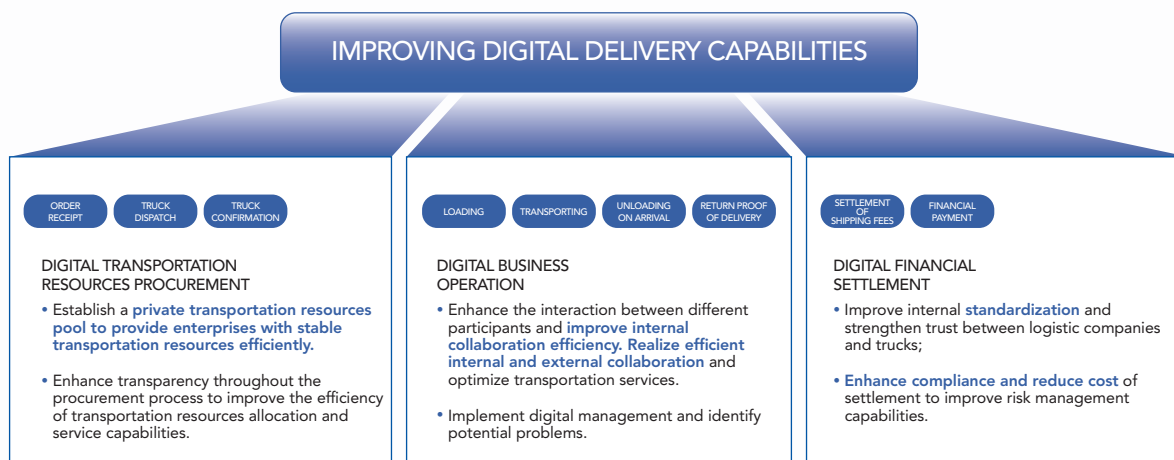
IMPROVING DIGITAL DELIVERY CAPABILITIES

ORDER RECEIPT

TRUCK DISPATCH

TRUCK CONFIRMATION

DIGITAL TRANSPORTATION RESOURCES PROCUREMENT

• Establish a private transportation resources pool to provide enterprises with stable transportation resources efficiently.

• Enhance transparency throughout the procurement process to improve the efficiency of transportation resources allocation and service capabilities.

LOADING

TRANSPORTING

UNLOADING ON ARRIVAL

RETURN PROOF OF DELIVERY

DIGITAL BUSINESS OPERATION

• Enhance the interaction between different participants and improve internal collaboration efficiency. Realize efficient internal and external collaboration and optimize transportation services.

• Implement digital management and identify potential problems.

SETTLEMENT OF SHIPPING FEES

FINANCIAL PAYMENT

DIGITAL FINANCIAL SETTLEMENT

• Improve internal standardization and strengthen trust between logistic companies and trucks;

• Enhance compliance and reduce cost of settlement to improve risk management capabilities.